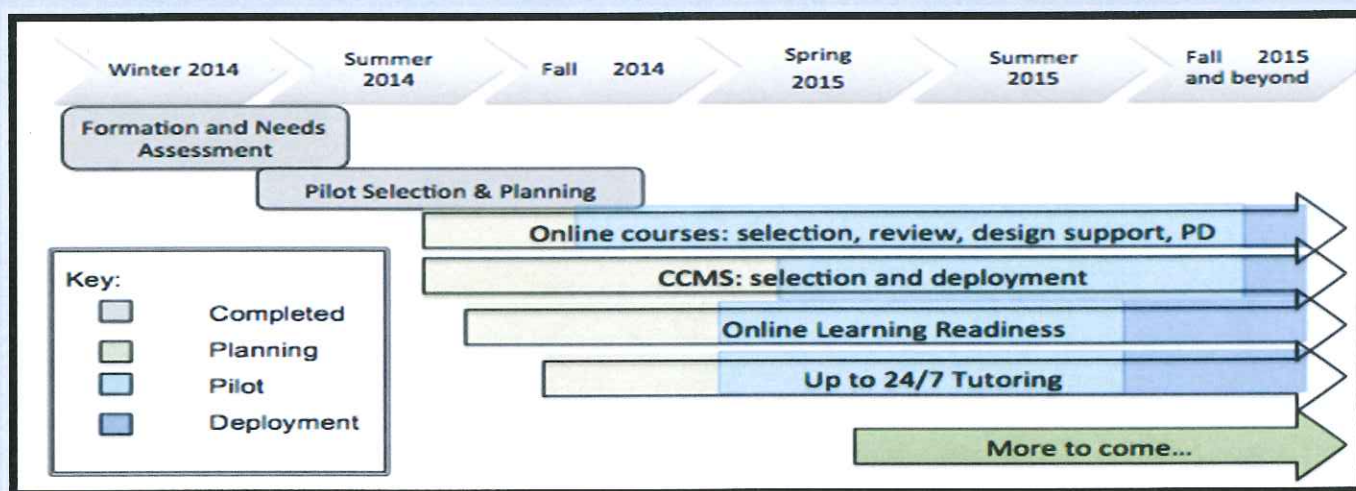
Winter 2014

Summer 2014

Fall 2014

Spring 2015

Summer 2015

Fall 2015 and beyond

Formation and Needs Assessment

Pilot Selection & Planning

Online courses: selection, review, design support, PD

CCMS: selection and deployment

Online Learning Readiness

Up to 24/7 Tutoring

More to come...

Key:

Completed

Planning

Pilot

Deployment